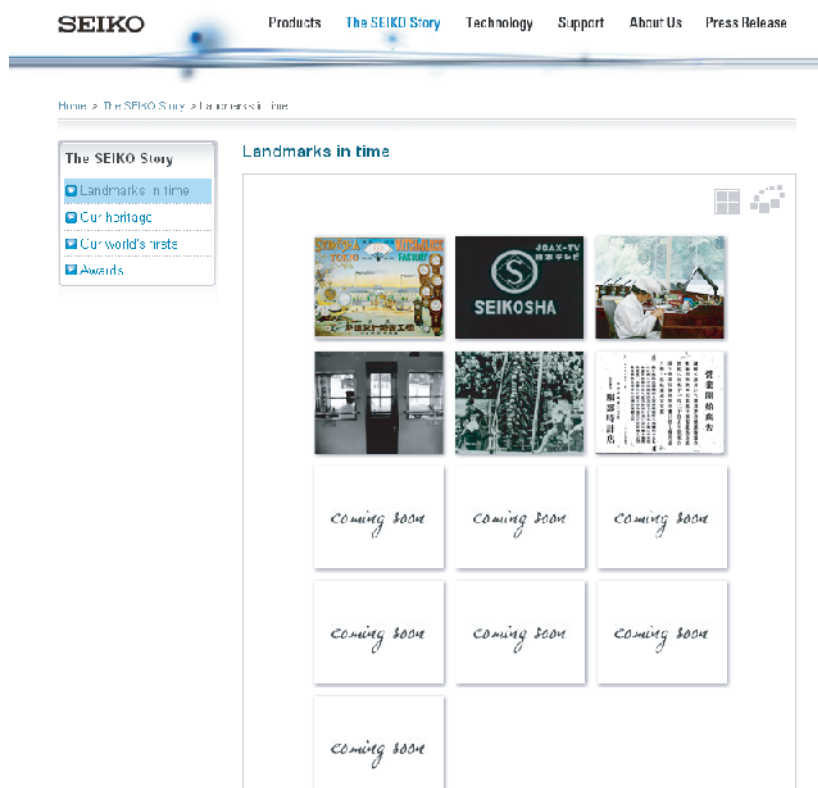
SEIKO

Products The SEIKO Story Technology Support About Us Press Release

Home > The SEIKO Story > Landmarks in time

The SEIKO Story

Landmarks in time
Our heritage
Our world's firsts
Awards

Landmarks in time

SEIKOSHA TOKIO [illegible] FACTORY

JOAX-TV
SEIKOSHA

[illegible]

coming soon

coming soon

coming soon

coming soon

coming soon

coming soon

coming soon